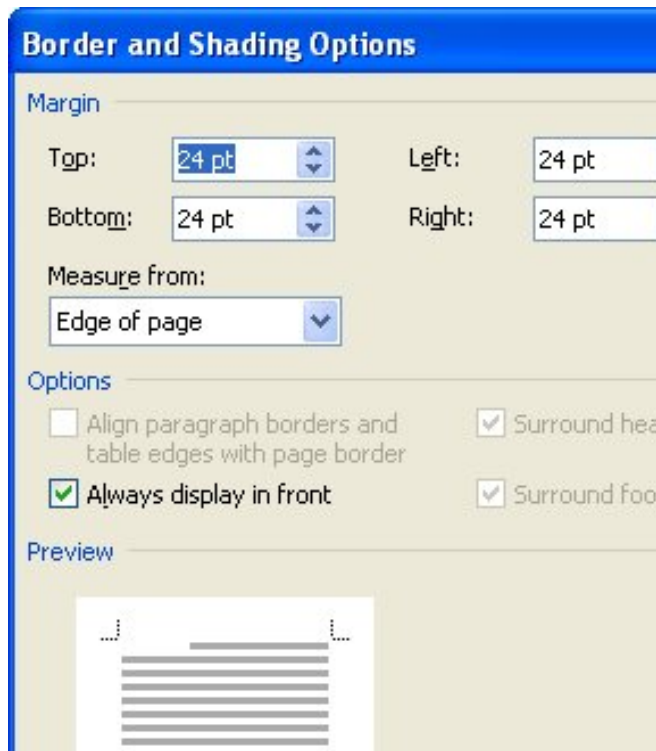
Border and Shading Options

Margin

Top: 24 pt

Left: 24 pt

Bottom: 24 pt

Right: 24 pt

Measure from:

Edge of page

Options

Align paragraph borders and table edges with page border

Surround hea

Always display in front

Surround foo

Preview